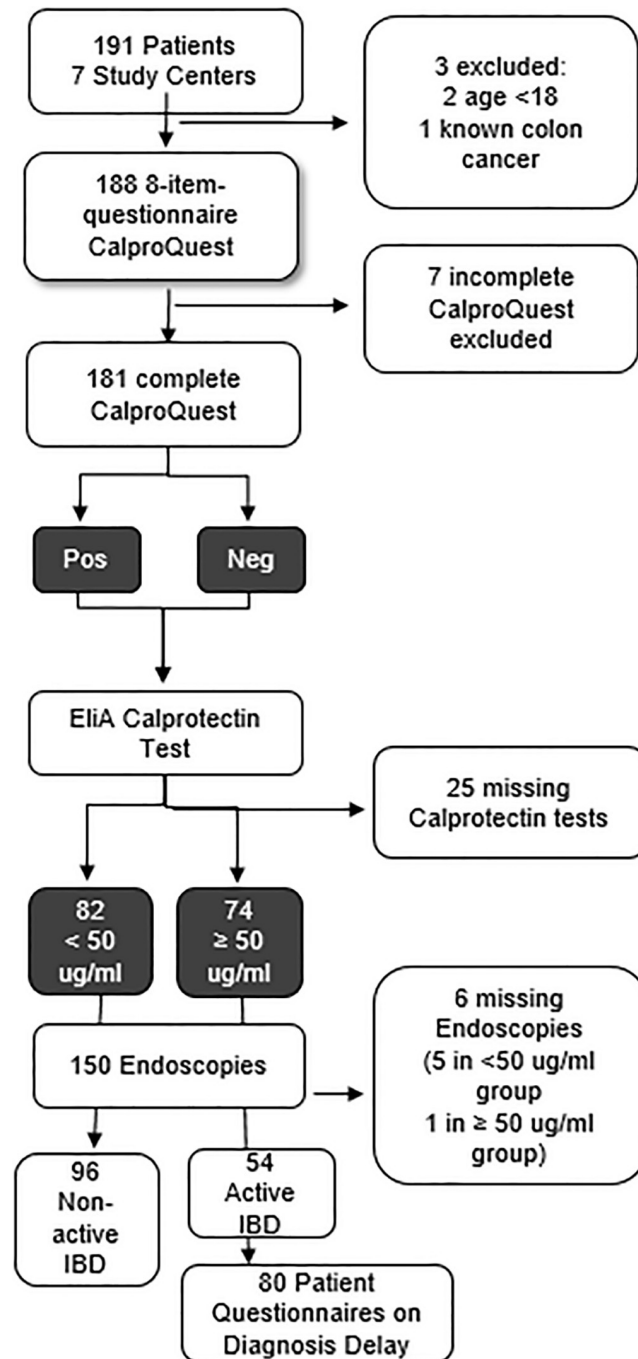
191 Patients
7 Study Centers

3 excluded:
2 age <18
1 known colon cancer

188 8-item-questionnaire CalproQuest

7 incomplete CalproQuest excluded

181 complete CalproQuest

Pos

Neg

EliA Calprotectin Test

25 missing Calprotectin tests

82
< 50
ug/ml

74
≥ 50
ug/ml

150 Endoscopies

6 missing Endoscopies (5 in <50 ug/ml group
1 in ≥ 50 ug/ml group)

96
Non-active IBD

54
Active IBD

80 Patient Questionnaires on Diagnosis Delay